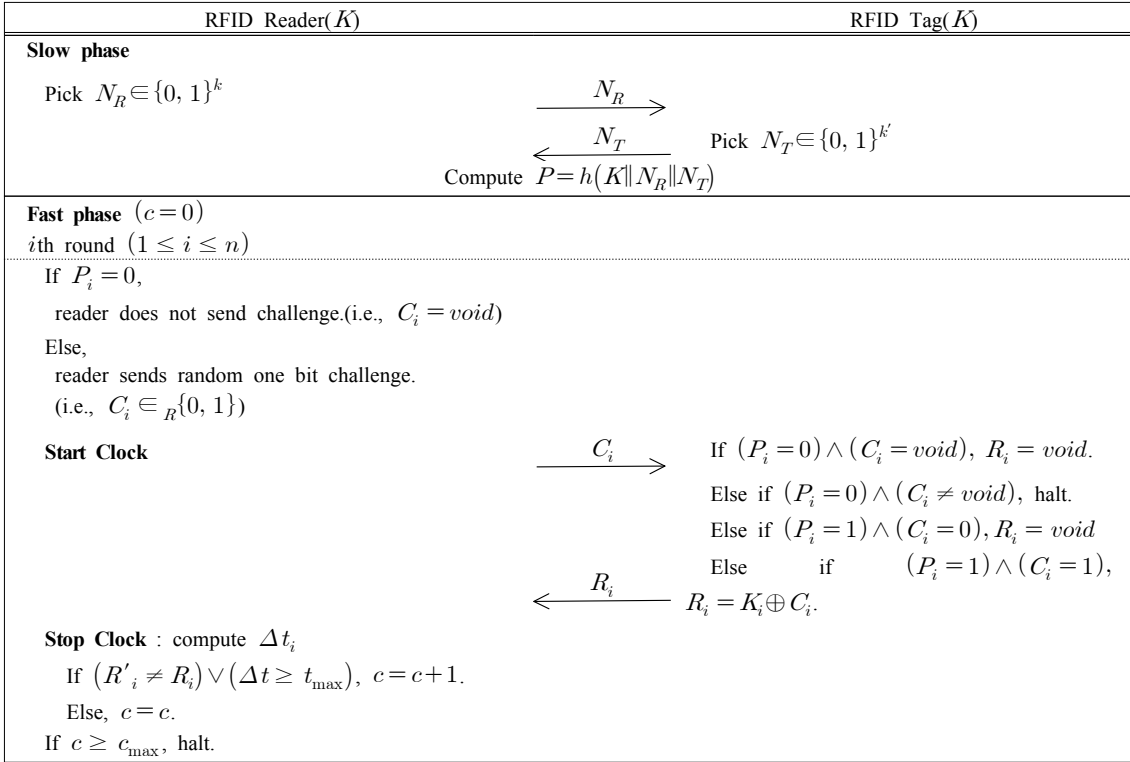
| RFID Reader($K$) | | RFID Tag($K$) |
|---|---|---|
| **Slow phase** | | |
| Pick $N_R \in \{0, 1\}^k$ | $\xrightarrow{N_R}$ | |
| | $\xleftarrow{N_T}$ | Pick $N_T \in \{0, 1\}^{k'}$ |
| | Compute $P = h(K \| N_R \| N_T)$ | |
| **Fast phase** $(c = 0)$ | | |
| $i$th round $(1 \leq i \leq n)$ | | |
| If $P_i = 0$, reader does not send challenge.(i.e., $C_i = void$) Else, reader sends random one bit challenge. (i.e., $C_i \in_R \{0, 1\}$) | | |
| **Start Clock** | $\xrightarrow{C_i}$ | If $(P_i = 0) \wedge (C_i = void)$, $R_i = void$. Else if $(P_i = 0) \wedge (C_i \neq void)$, halt. Else if $(P_i = 1) \wedge (C_i = 0)$, $R_i = void$ Else if $(P_i = 1) \wedge (C_i = 1)$, |
| | $\xleftarrow{R_i}$ | $R_i = K_i \oplus C_i$. |
| **Stop Clock** : compute $\Delta t_i$ If $(R'_i \neq R_i) \vee (\Delta t \geq t_{\max})$, $c = c + 1$. Else, $c = c$. If $c \geq c_{\max}$, halt. | | |